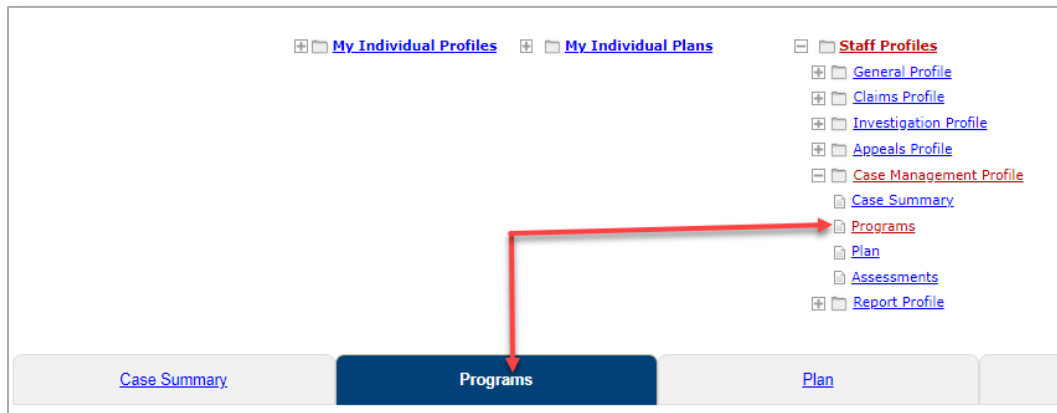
My Individual Profiles

My Individual Plans

Staff Profiles
General Profile
Claims Profile
Investigation Profile
Appeals Profile
Case Management Profile
Case Summary
Programs
Plan
Assessments
Report Profile

Case Summary | Programs | Plan